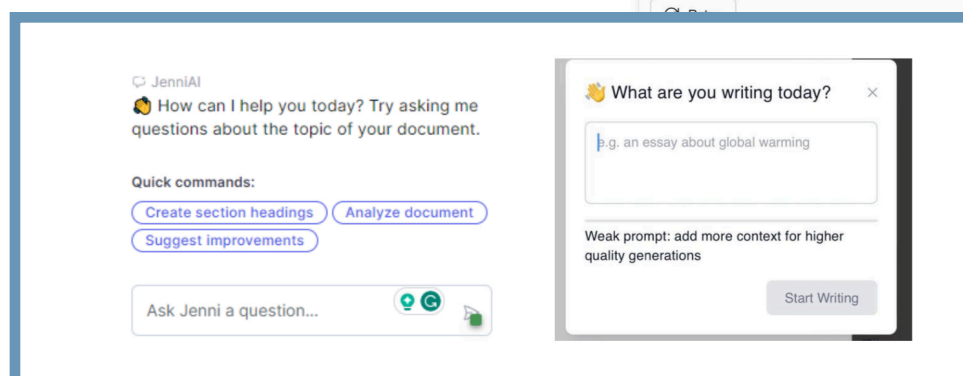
JenniAI
👋 How can I help you today? Try asking me questions about the topic of your document.

Quick commands:
Create section headings
Analyze document
Suggest improvements

Ask Jenni a question...

👋 What are you writing today?
×
e.g. an essay about global warming

Weak prompt: add more context for higher quality generations

Start Writing